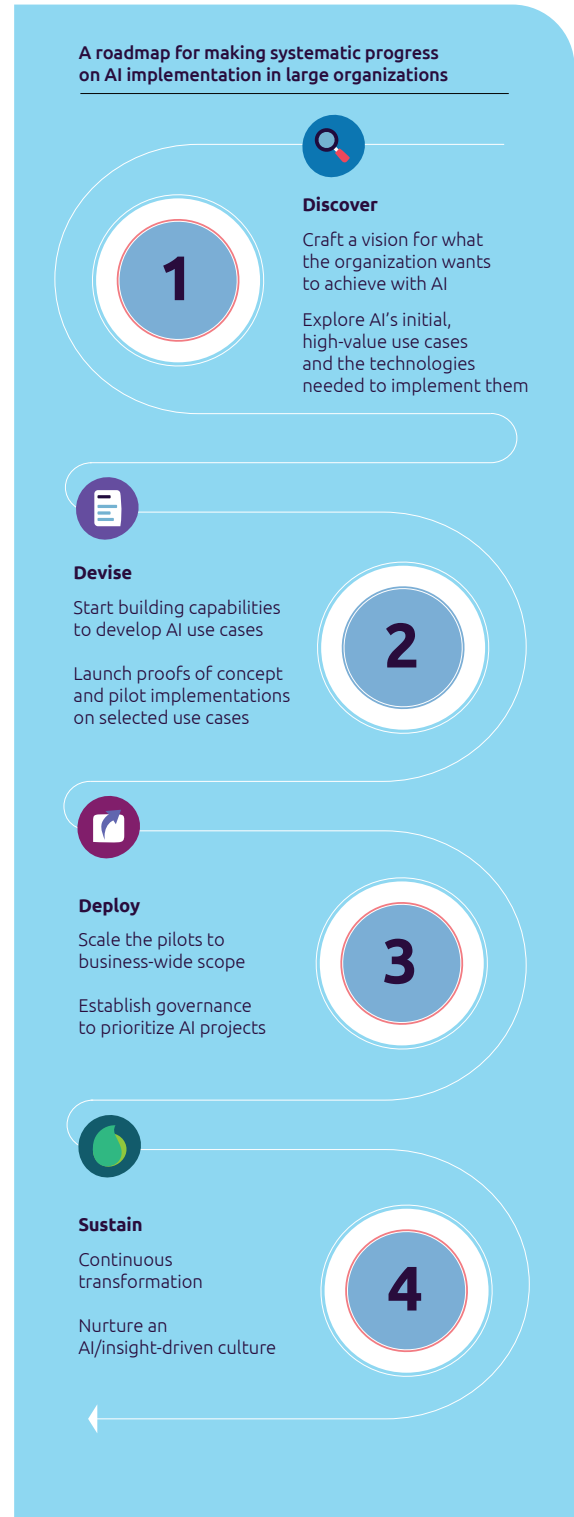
A roadmap for making systematic progress on AI implementation in large organizations

1

Discover

Craft a vision for what the organization wants to achieve with AI

Explore AI's initial, high-value use cases and the technologies needed to implement them

Devise

Start building capabilities to develop AI use cases

Launch proofs of concept and pilot implementations on selected use cases

2

Deploy

Scale the pilots to business-wide scope

Establish governance to prioritize AI projects

3

Sustain

Continuous transformation

Nurture an AI/insight-driven culture

4